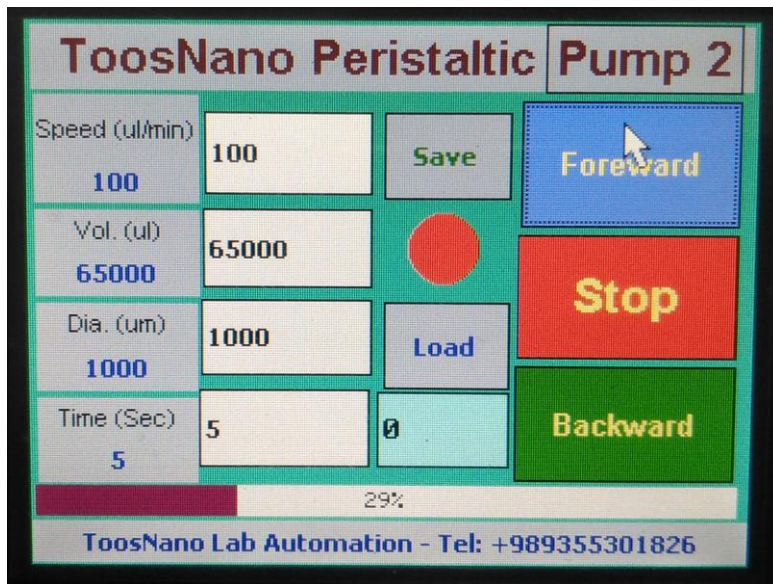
ToosNano Peristaltic Pump 2

Speed (ul/min)
100

100

Save

Foreward

Vol. (ul)
65000

65000

Stop

Dia. (um)
1000

1000

Load

Time (Sec)
5

5

0

Backward

29%

ToosNano Lab Automation - Tel: +989355301826